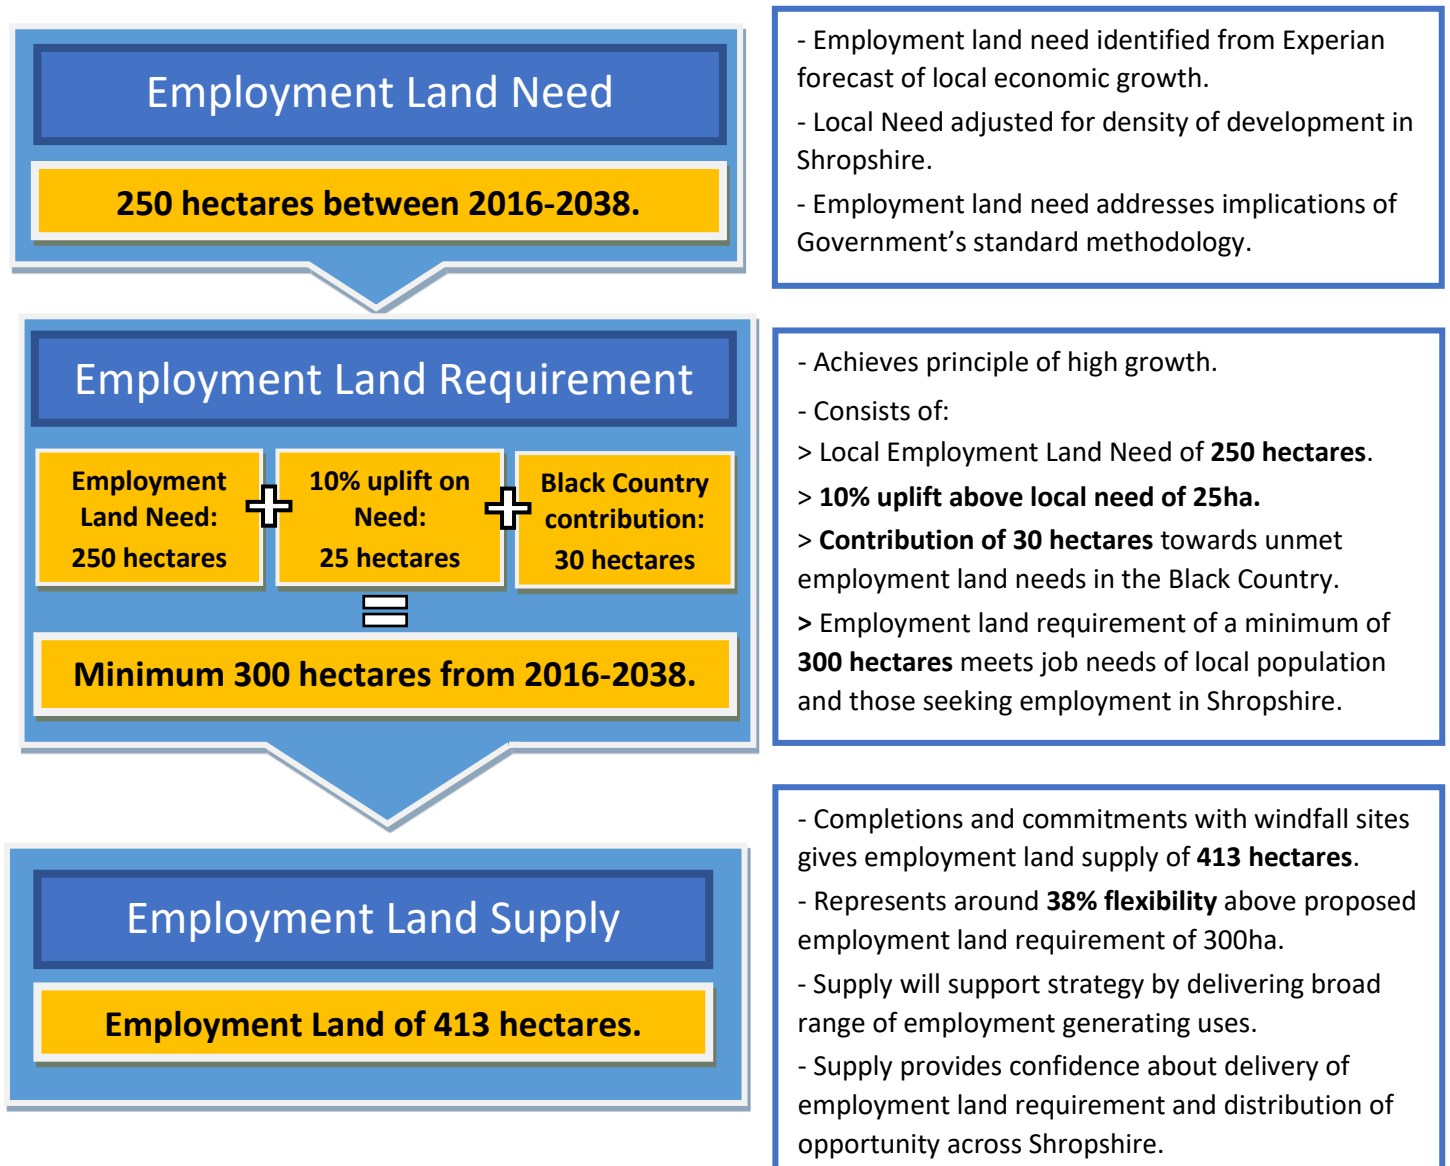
Employment Land Need

250 hectares between 2016-2038.

- Employment land need identified from Experian forecast of local economic growth.

- Local Need adjusted for density of development in Shropshire.

- Employment land need addresses implications of Government's standard methodology.

Employment Land Requirement

Employment Land Need: 250 hectares

10% uplift on Need: 25 hectares

Black Country contribution: 30 hectares

Minimum 300 hectares from 2016-2038.

- Achieves principle of high growth.

- Consists of:

> Local Employment Land Need of **250 hectares**.

> **10% uplift above local need of 25ha.**

> **Contribution of 30 hectares** towards unmet employment land needs in the Black Country.

> Employment land requirement of a minimum of **300 hectares** meets job needs of local population and those seeking employment in Shropshire.

Employment Land Supply

Employment Land of 413 hectares.

- Completions and commitments with windfall sites gives employment land supply of **413 hectares**.

- Represents around **38% flexibility** above proposed employment land requirement of 300ha.

- Supply will support strategy by delivering broad range of employment generating uses.

- Supply provides confidence about delivery of employment land requirement and distribution of opportunity across Shropshire.